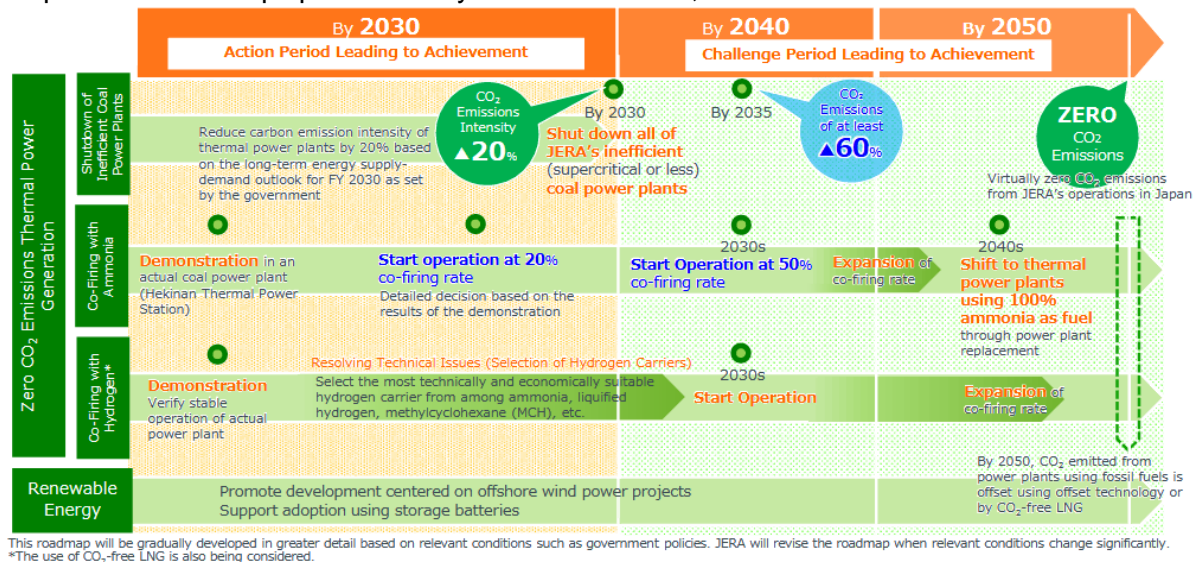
By 2030
Action Period Leading to Achievement

By 2040
Challenge Period Leading to Achievement

By 2050

Zero $CO_2$ Emissions Thermal Power Generation

Shutdown of Inefficient Coal Power Plants

Reduce carbon emission intensity of thermal power plants by 20% based on the long-term energy supply-demand outlook for FY 2030 as set by the government

$CO_2$ Emissions Intensity ▲20%

By 2030
Shut down all of JERA's inefficient (supercritical or less) coal power plants

By 2035

$CO_2$ Emissions of at least ▲60%

ZERO $CO_2$ Emissions

Virtually zero $CO_2$ emissions from JERA's operations in Japan

Co-Firing with Ammonia

Demonstration in an actual coal power plant (Hekinan Thermal Power Station)

Start operation at 20% co-firing rate
Detailed decision based on the results of the demonstration

2030s
Start Operation at 50% co-firing rate

Expansion of co-firing rate

2040s
Shift to thermal power plants using 100% ammonia as fuel through power plant replacement

Co-Firing with Hydrogen*

Demonstration
Verify stable operation of actual power plant

Resolving Technical Issues (Selection of Hydrogen Carriers)
Select the most technically and economically suitable hydrogen carrier from among ammonia, liquified hydrogen, methylcyclohexane (MCH), etc.

2030s
Start Operation

Expansion of co-firing rate

By 2050, $CO_2$ emitted from power plants using fossil fuels is offset using offset technology or by $CO_2$-free LNG

Renewable Energy

Promote development centered on offshore wind power projects
Support adoption using storage batteries

This roadmap will be gradually developed in greater detail based on relevant conditions such as government policies. JERA will revise the roadmap when relevant conditions change significantly.
*The use of $CO_2$-free LNG is also being considered.